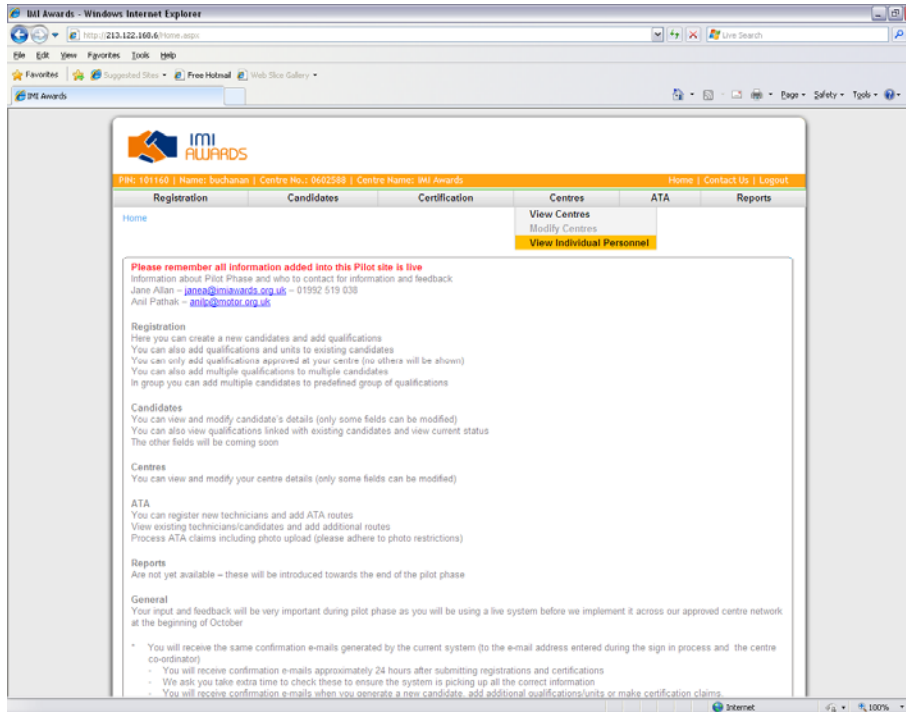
IMI Awards - Windows Internet Explorer

http://213.122.168.6/Home.aspx

Live Search

File Edit View Favorites Tools Help

Favorites Suggested Sites Free Hotmail Web Slice Gallery

IMI Awards

Page Safety Tools

IMI AWARDS

PIN: 101160 | Name: buchanan | Centre No.: 0602588 | Centre Name: IMI Awards

Home | Contact Us | Logout

| Registration | Candidates | Certification | Centres | ATA | Reports |
|---|---|---|---|---|---|

View Centres
Modify Centres
View Individual Personnel

Home

Please remember all information added into this Pilot site is live
Information about Pilot Phase and who to contact for information and feedback
Jane Allan – janea@imiawards.org.uk – 01992 519 038
Anil Pathak – anilp@motor.org.uk

Registration
Here you can create a new candidates and add qualifications
You can also add qualifications and units to existing candidates
You can only add qualifications approved at your centre (no others will be shown)
You can also add multiple qualifications to multiple candidates
In group you can add multiple candidates to predefined group of qualifications

Candidates
You can view and modify candidate's details (only some fields can be modified)
You can also view qualifications linked with existing candidates and view current status
The other fields will be coming soon

Centres
You can view and modify your centre details (only some fields can be modified)

ATA
You can register new technicians and add ATA routes
View existing technicians/candidates and add additional routes
Process ATA claims including photo upload (please adhere to photo restrictions)

Reports
Are not yet available – these will be introduced towards the end of the pilot phase

General
Your input and feedback will be very important during pilot phase as you will be using a live system before we implement it across our approved centre network at the beginning of October

* You will receive the same confirmation e-mails generated by the current system (to the e-mail address entered during the sign in process and the centre co-ordinator)
- You will receive confirmation e-mails approximately 24 hours after submitting registrations and certifications
- We ask you take extra time to check these to ensure the system is picking up all the correct information
- You will receive confirmation e-mails when you generate a new candidate, add additional qualifications/units or make certification claims.

Internet

100%